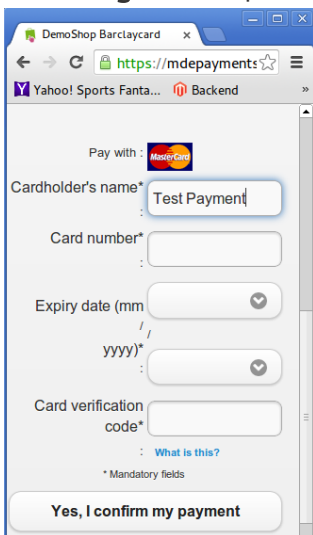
DemoShop Barclaycard ×

https://mdepayments

Yahoo! Sports Fanta... Backend »

Pay with : MasterCard

Cardholder's name* : Test Payment

Card number* :

Expiry date (mm / yyyy)* : /

Card verification code* :

What is this?

* Mandatory fields

Yes, I confirm my payment